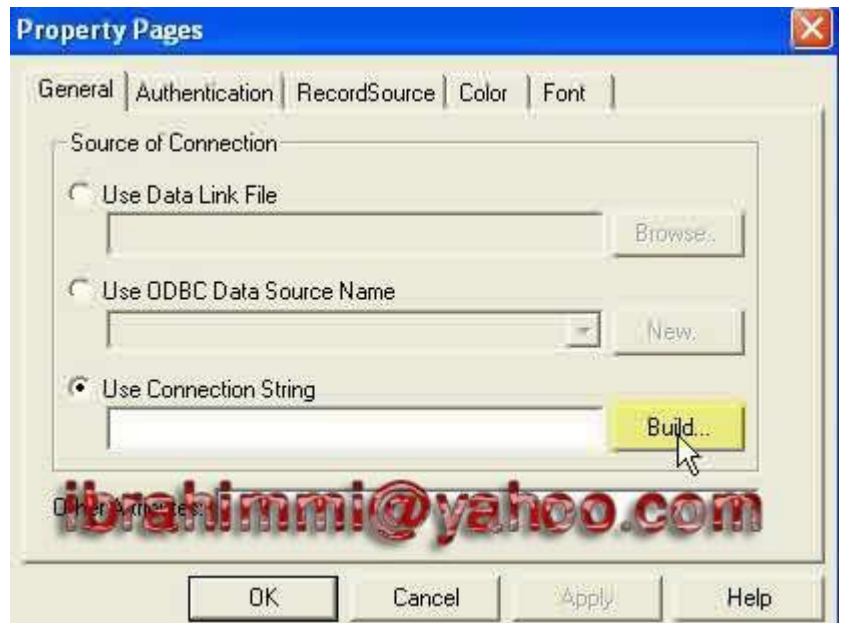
Property Pages

General | Authentication | RecordSource | Color | Font

Source of Connection

Use Data Link File

Browse...

Use ODBC Data Source Name

New...

Use Connection String

Build...

Other Attributes:

ibrahimmi@yahoo.com

OK | Cancel | Apply | Help